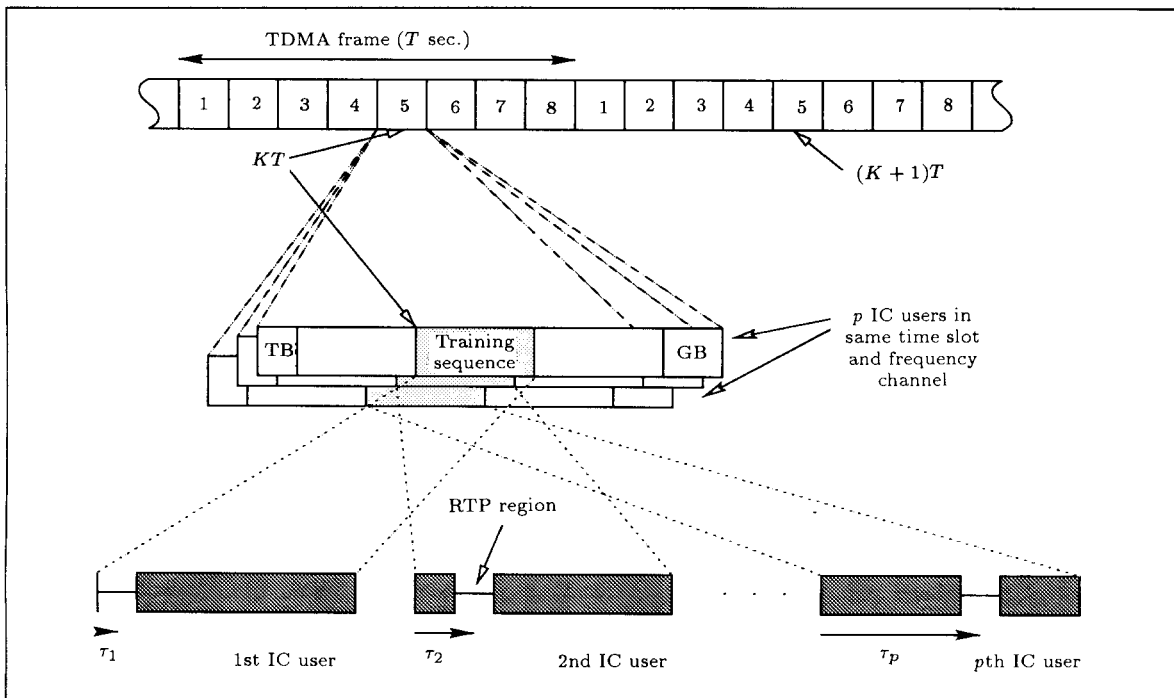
TDMA frame ($T$ sec.)

1 2 3 4 5 6 7 8 1 2 3 4 5 6 7 8

$KT$

$(K+1)T$

TB

Training sequence

GB

$p$ IC users in same time slot and frequency channel

RTP region

. . .

$\tau_1$

1st IC user

$\tau_2$

2nd IC user

$\tau_p$

$p$th IC user